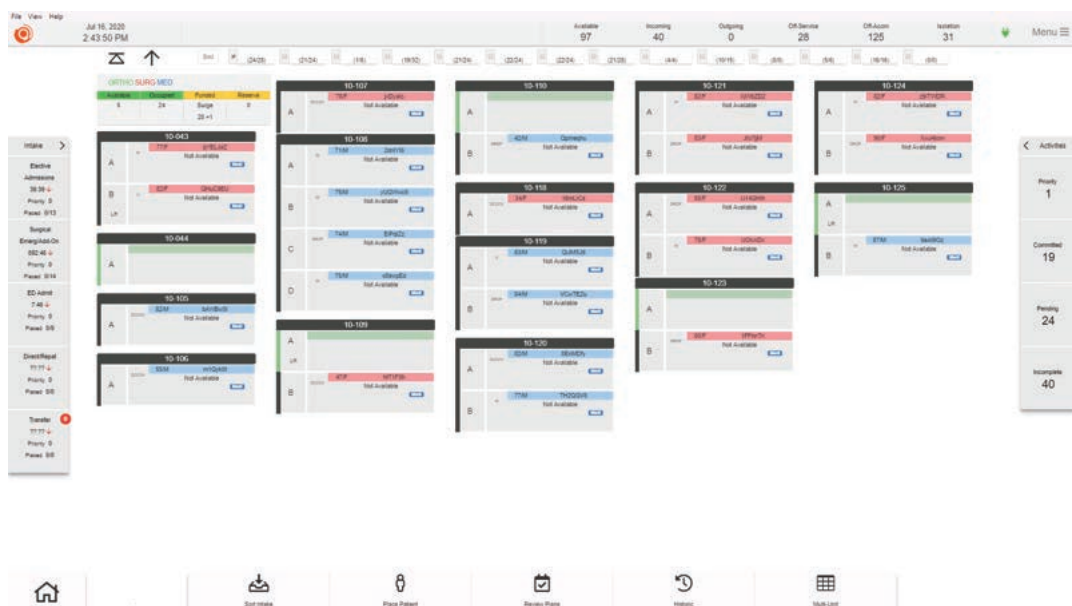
File View Help

Jul 16, 2020
2:43:50 PM

Available
97

Incoming
40

Outgoing
0

Off-Service
28

Off-Accom
125

Isolation
31

Menu

ORTHO SURG MED

| Available | Occupied | Funded | Reserve |
|---|---|---|---|
| 5 | 24 | Surge | 0 |
| | | 28 +1 | |

10-043
A 77F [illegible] Not Available
B 63F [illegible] Not Available

10-044
A

10-105
A 82M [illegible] Not Available

10-106
A 85M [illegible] Not Available

10-107
A 78F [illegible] Not Available

10-108
A 71M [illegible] Not Available
B 75M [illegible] Not Available
C 74M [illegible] Not Available
D 78M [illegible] Not Available

10-109
A
B 4?F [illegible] Not Available

10-110
A
B 42M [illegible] Not Available

10-118
A 34F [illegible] Not Available

10-119
A 83M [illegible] Not Available
B 84M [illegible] Not Available

10-120
A 83M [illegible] Not Available
B 77M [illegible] Not Available

10-121
A 63F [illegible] Not Available
B 63F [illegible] Not Available

10-122
A 85F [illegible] Not Available
B 78F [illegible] Not Available

10-123
A
B 85F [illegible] Not Available

10-124
A 63F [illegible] Not Available
B 85F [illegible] Not Available

10-125
A
B 87M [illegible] Not Available

Intake
Elective Admissions
Surgical Emerg/Add-On
ED Admit
Direct/Repat
Transfer

Activities
Priority
1
Committed
19
Pending
24
Incomplete
40

Sort Intake
Place Patient
Review Plans
Historic
Multi Unit